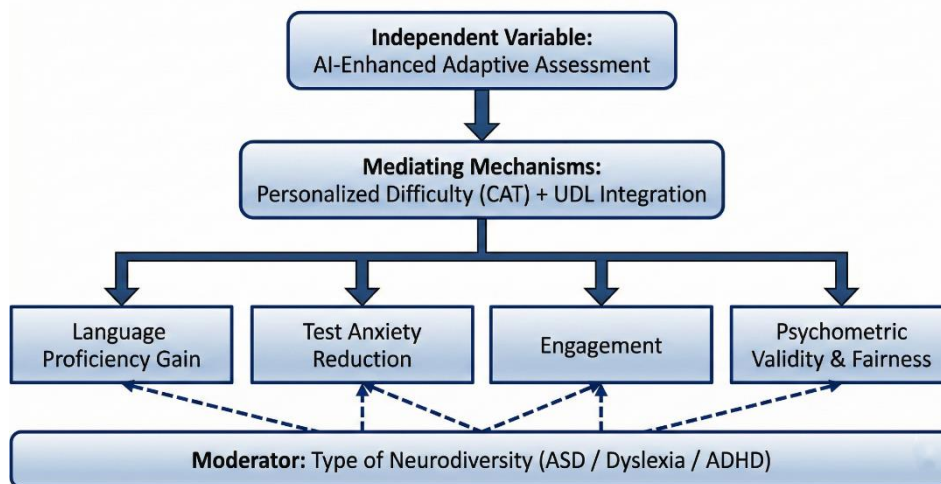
Independent Variable:
AI-Enhanced Adaptive Assessment

Mediating Mechanisms:
Personalized Difficulty (CAT) + UDL Integration

Language Proficiency Gain

Test Anxiety Reduction

Engagement

Psychometric Validity & Fairness

Moderator: Type of Neurodiversity (ASD / Dyslexia / ADHD)